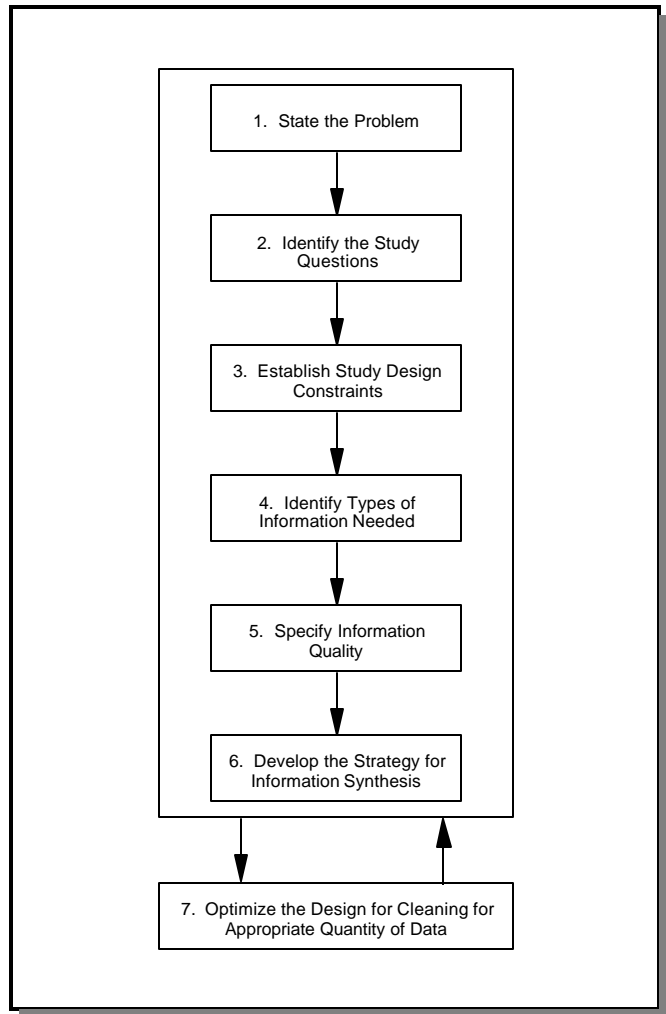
1. State the Problem

2. Identify the Study Questions

3. Establish Study Design Constraints

4. Identify Types of Information Needed

5. Specify Information Quality

6. Develop the Strategy for Information Synthesis

7. Optimize the Design for Cleaning for Appropriate Quantity of Data